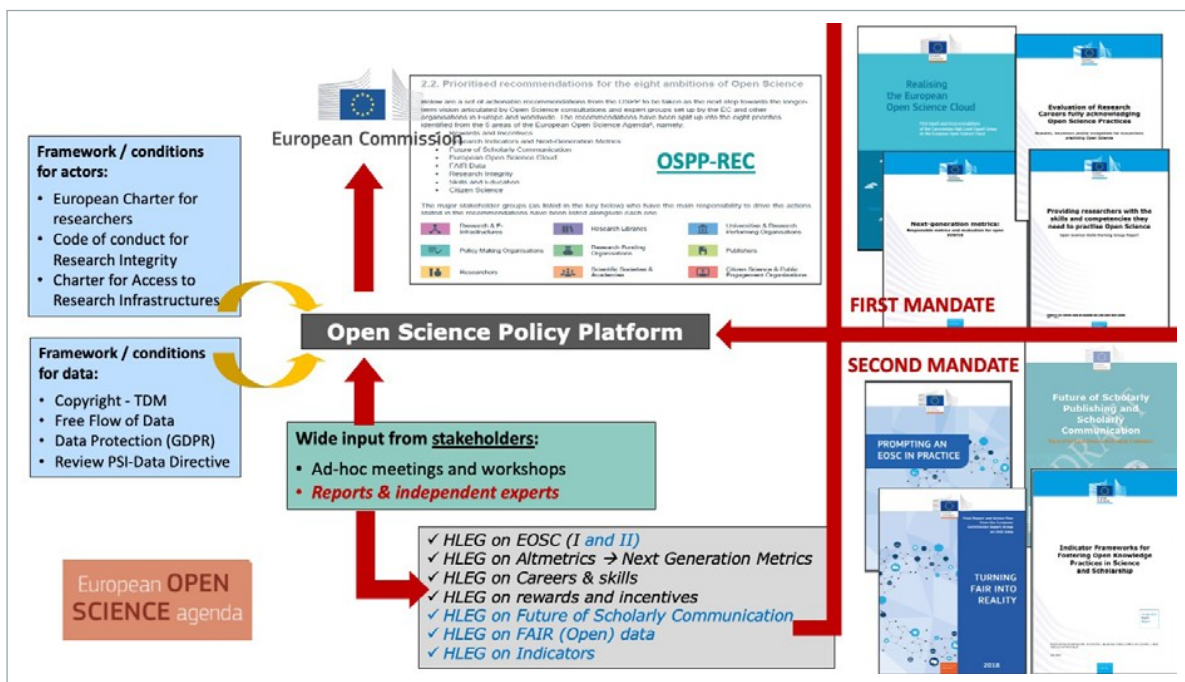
European Commission

2.2. Prioritised recommendations for the eight ambitions of Open Science

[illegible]

Rewards and Incentives
Research Indicators and Next-Generation Metrics
Future of Scholarly Communication
European Open Science Cloud
FAIR Data
Research Integrity
Skills and Education
Citizen Science

OSPP-REC

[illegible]

| Research & E-Infrastructures | Research Libraries | Universities & Research Performing Organisations |
|---|---|---|
| Policy Making Organisations | Research Funding Organisations | Publishers |
| Researchers | Scientific Societies & Academies | Citizen Science & Public Engagement Organisations |

Framework / conditions for actors:
• European Charter for researchers
• Code of conduct for Research Integrity
• Charter for Access to Research Infrastructures

Open Science Policy Platform

Framework / conditions for data:
• Copyright - TDM
• Free Flow of Data
• Data Protection (GDPR)
• Review PSI-Data Directive

Wide input from stakeholders:
• Ad-hoc meetings and workshops
• Reports & independent experts

✓ HLEG on EOSC (I and II)
✓ HLEG on Altmetrics → Next Generation Metrics
✓ HLEG on Careers & skills
✓ HLEG on rewards and incentives
✓ HLEG on Future of Scholarly Communication
✓ HLEG on FAIR (Open) data
✓ HLEG on Indicators

European OPEN SCIENCE agenda

Realising the European Open Science Cloud

Evaluation of Research Careers fully acknowledging Open Science Practices

Next-generation metrics:

Providing researchers with the skills and competencies they need to practise Open Science

FIRST MANDATE

SECOND MANDATE

PROMPTING AN EOSC IN PRACTICE

Future of Scholarly Publishing and Scholarly Communication

TURNING FAIR INTO REALITY

2018

Indicator Frameworks for Fostering Open Knowledge Practices in Science and Scholarship